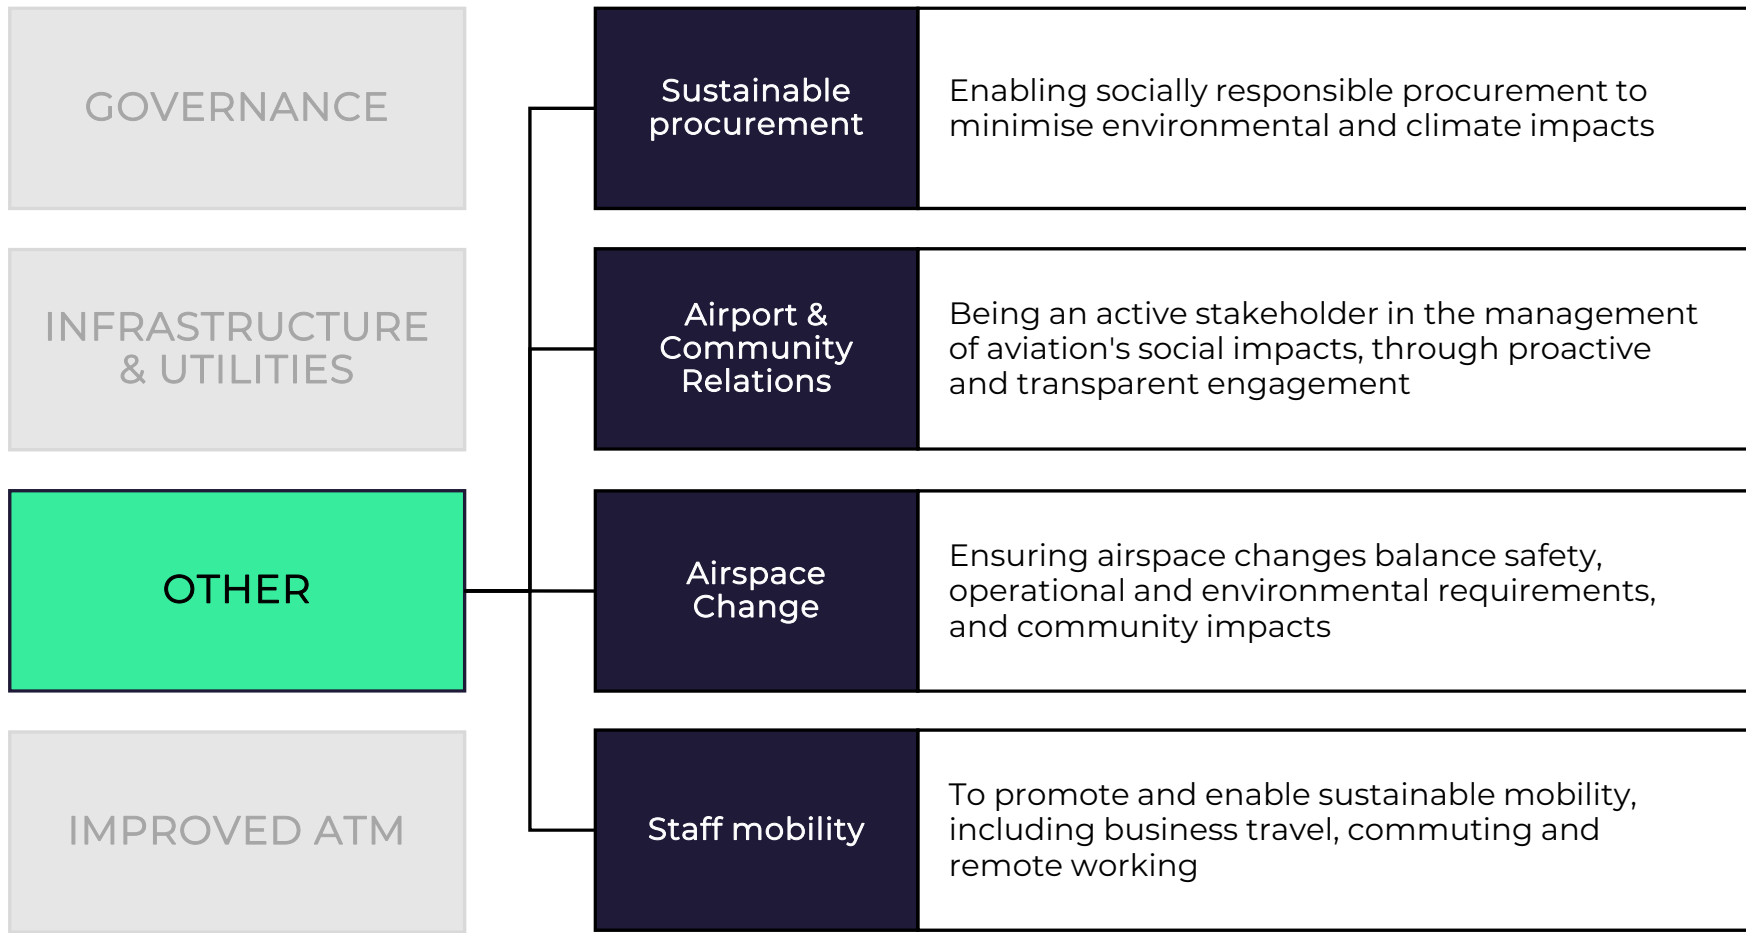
GOVERNANCE

INFRASTRUCTURE & UTILITIES

OTHER

IMPROVED ATM

Sustainable procurement

Enabling socially responsible procurement to minimise environmental and climate impacts

Airport & Community Relations

Being an active stakeholder in the management of aviation's social impacts, through proactive and transparent engagement

Airspace Change

Ensuring airspace changes balance safety, operational and environmental requirements, and community impacts

Staff mobility

To promote and enable sustainable mobility, including business travel, commuting and remote working